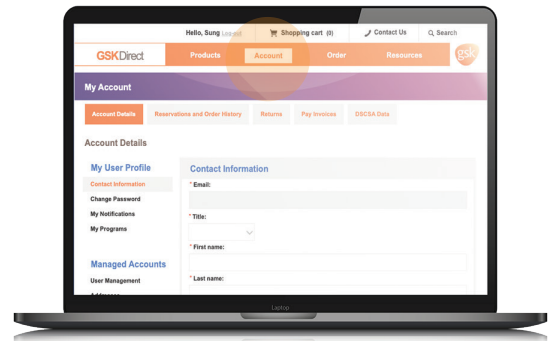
Hello, Sung Log out | Shopping cart (0) | Contact Us | Search

GSKDirect | Products | Account | Order | Resources | gsk

My Account

Account Details | Reservations and Order History | Returns | Pay Invoices | DSCSA Data

Account Details

My User Profile
Contact Information
Change Password
My Notifications
My Programs

Managed Accounts
User Management
Addresses

Contact Information

* Email:

* Title:

* First name:

* Last name:

Laptop